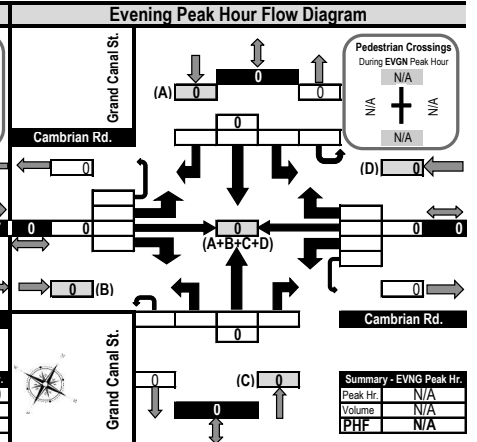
Evening Peak Hour Flow Diagram

Grand Canal St.

(A) 0

0

0

Pedestrian Crossings
During EVGN Peak Hour
N/A
N/A
N/A
N/A

Cambrian Rd.

0

0

(D) 0

0

0

0

(A+B+C+D)

0

0

0 (B)

Cambrian Rd.

0

Grand Canal St.

0

(C) 0

0

| Summary - EVNG Peak Hr. | |
|---|---|
| Peak Hr. | N/A |
| Volume | N/A |
| PHF | N/A |